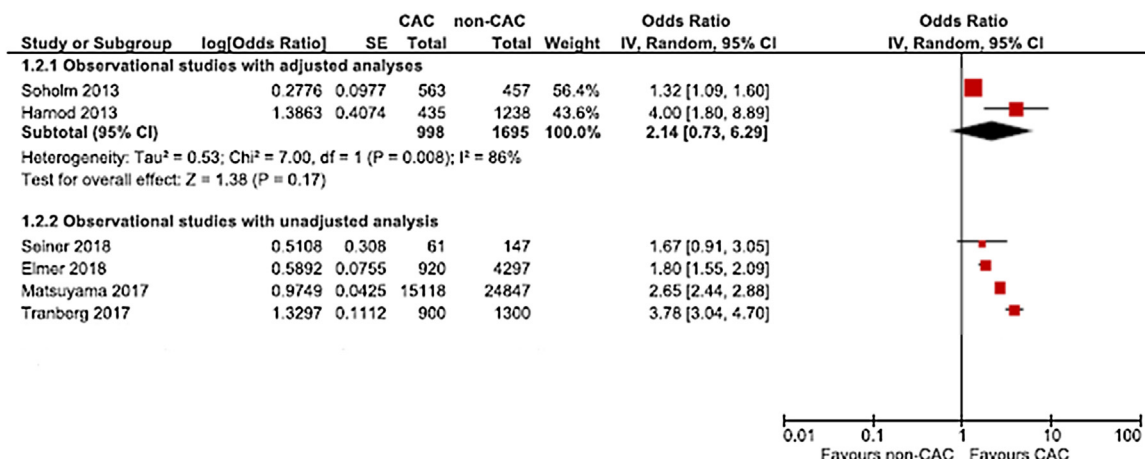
| Study or Subgroup | log[Odds Ratio] | SE | CAC Total | non-CAC Total | Weight | Odds Ratio IV, Random, 95% CI |
|---|---|---|---|---|---|---|
| **1.2.1 Observational studies with adjusted analyses** | | | | | | |
| Soholm 2013 | 0.2776 | 0.0977 | 563 | 457 | 56.4% | 1.32 [1.09, 1.60] |
| Hamod 2013 | 1.3863 | 0.4074 | 435 | 1238 | 43.6% | 4.00 [1.80, 8.89] |
| **Subtotal (95% CI)** | | | 998 | 1695 | 100.0% | 2.14 [0.73, 6.29] |

Heterogeneity: Tau² = 0.53; Chi² = 7.00, df = 1 (P = 0.008); I² = 86%
Test for overall effect: Z = 1.38 (P = 0.17)

| Study or Subgroup | log[Odds Ratio] | SE | CAC Total | non-CAC Total | Weight | Odds Ratio IV, Random, 95% CI |
|---|---|---|---|---|---|---|
| **1.2.2 Observational studies with unadjusted analysis** | | | | | | |
| Seiner 2018 | 0.5108 | 0.308 | 61 | 147 | | 1.67 [0.91, 3.05] |
| Elmer 2018 | 0.5892 | 0.0755 | 920 | 4297 | | 1.80 [1.55, 2.09] |
| Matsuyama 2017 | 0.9749 | 0.0425 | 15118 | 24847 | | 2.65 [2.44, 2.88] |
| Tranberg 2017 | 1.3297 | 0.1112 | 900 | 1300 | | 3.78 [3.04, 4.70] |

Odds Ratio
IV, Random, 95% CI

0.01 0.1 1 10 100
Favours non-CAC Favours CAC